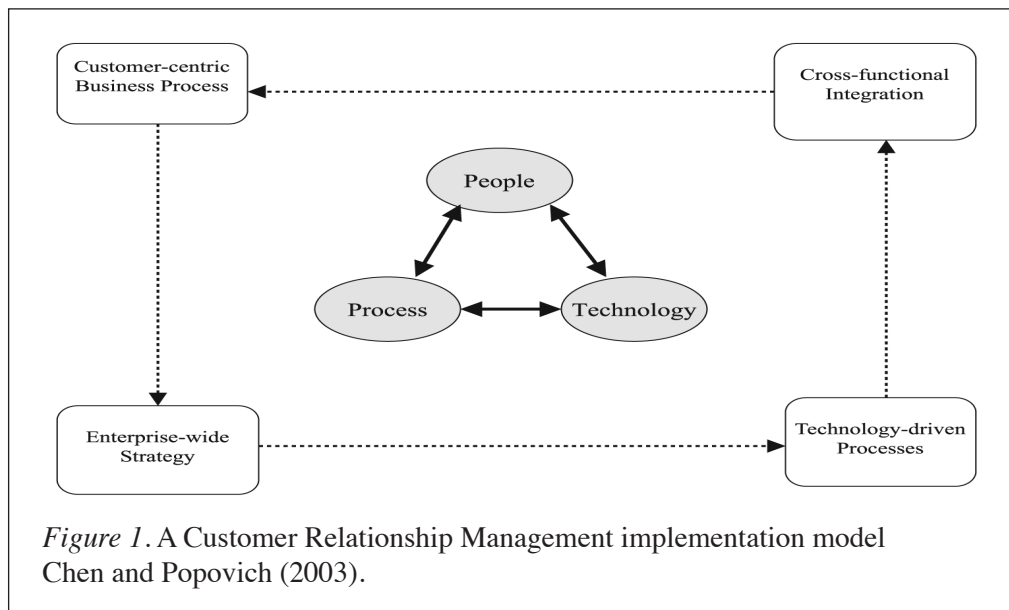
Customer-centric Business Process

Cross-functional Integration

People

Process

Technology

Enterprise-wide Strategy

Technology-driven Processes

*Figure 1*. A Customer Relationship Management implementation model Chen and Popovich (2003).